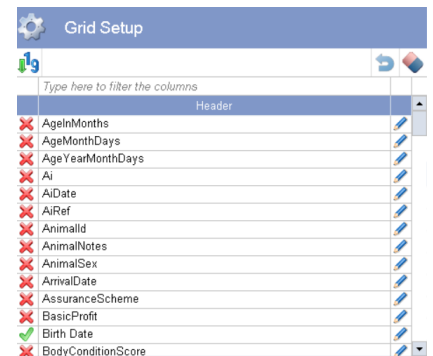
Grid Setup

1 9

Type here to filter the columns

| Header |
|---|
| AgeInMonths |
| AgeMonthDays |
| AgeYearMonthDays |
| Ai |
| AiDate |
| AiRef |
| AnimalId |
| AnimalNotes |
| AnimalSex |
| ArrivalDate |
| AssuranceScheme |
| BasicProfit |
| Birth Date |
| BodyConditionScore |